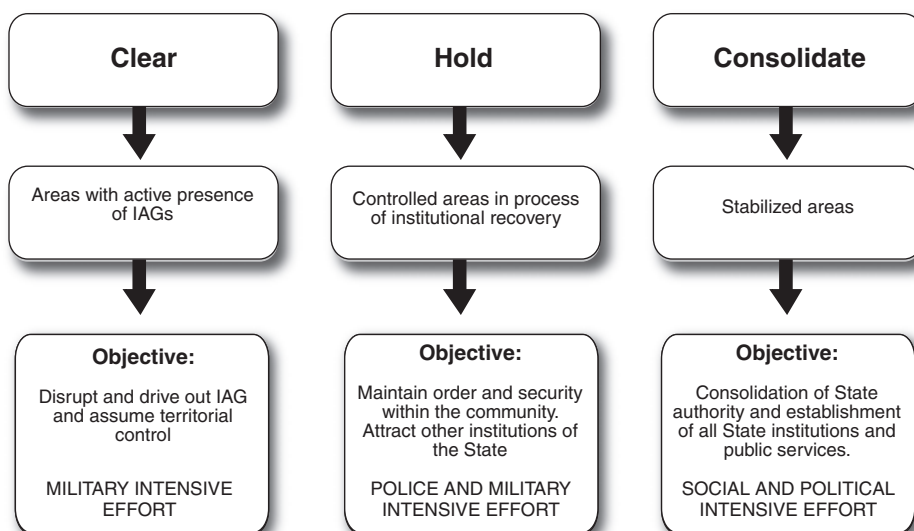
Clear

Areas with active presence of IAGs

Objective:

Disrupt and drive out IAG and assume territorial control

MILITARY INTENSIVE EFFORT

Hold

Controlled areas in process of institutional recovery

Objective:

Maintain order and security within the community. Attract other institutions of the State

POLICE AND MILITARY INTENSIVE EFFORT

Consolidate

Stabilized areas

Objective:

Consolidation of State authority and establishment of all State institutions and public services.

SOCIAL AND POLITICAL INTENSIVE EFFORT